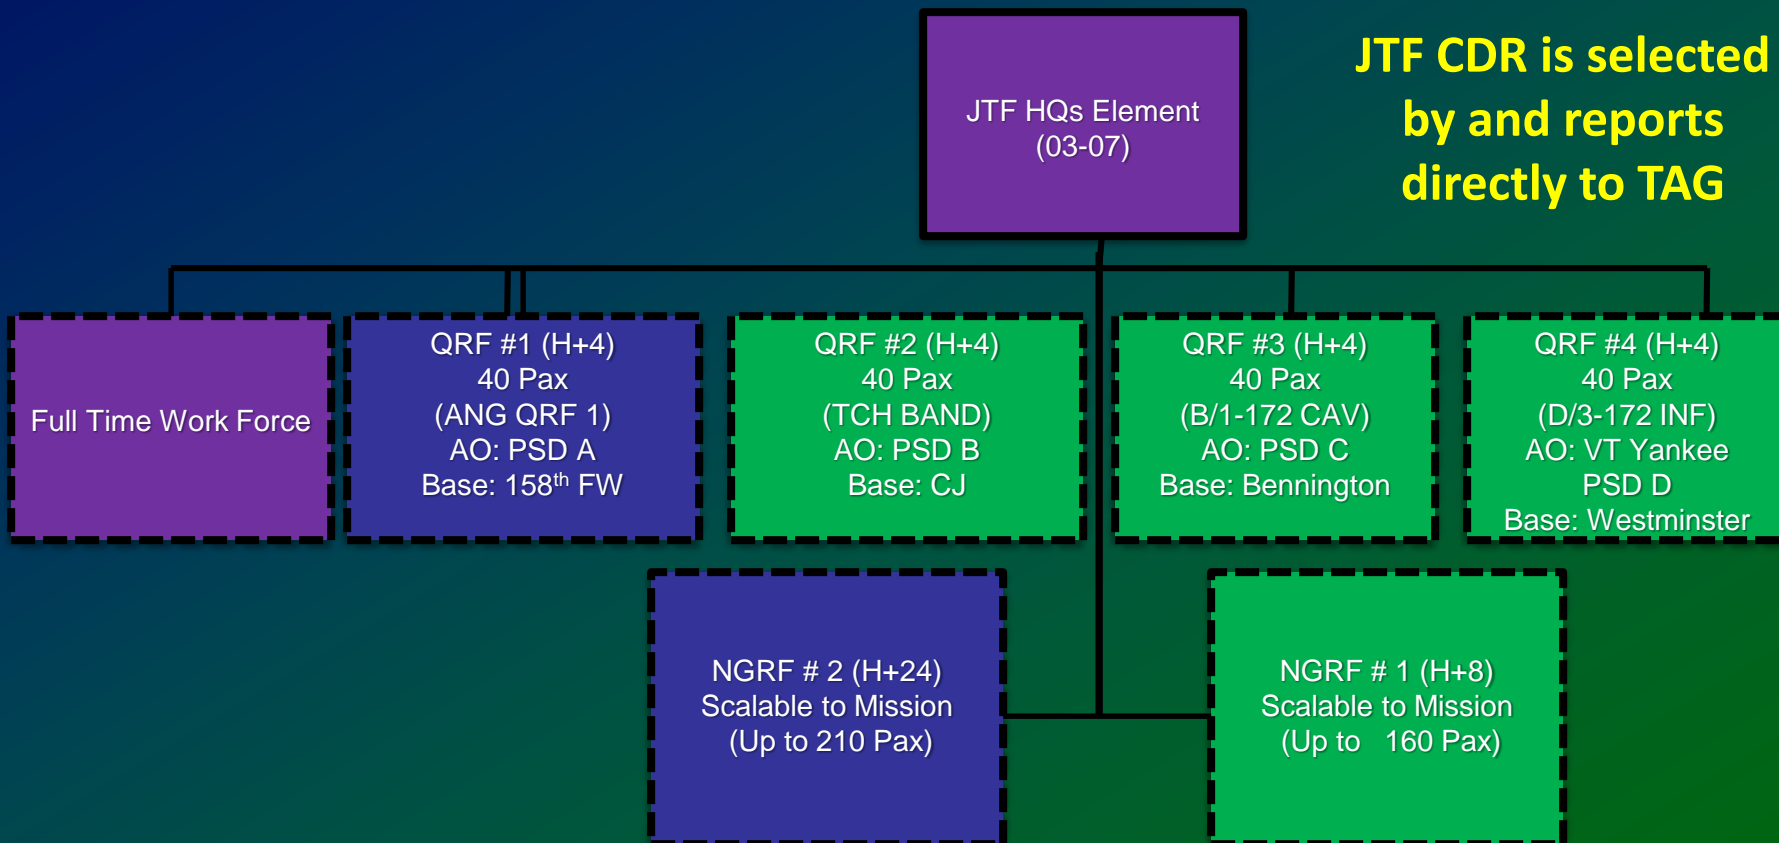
JTF HQs Element
(03-07)

JTF CDR is selected by and reports directly to TAG

Full Time Work Force

QRF #1 (H+4)
40 Pax
(ANG QRF 1)
AO: PSD A
Base: 158$^{th}$ FW

QRF #2 (H+4)
40 Pax
(TCH BAND)
AO: PSD B
Base: CJ

QRF #3 (H+4)
40 Pax
(B/1-172 CAV)
AO: PSD C
Base: Bennington

QRF #4 (H+4)
40 Pax
(D/3-172 INF)
AO: VT Yankee
PSD D
Base: Westminster

NGRF # 2 (H+24)
Scalable to Mission
(Up to 210 Pax)

NGRF # 1 (H+8)
Scalable to Mission
(Up to 160 Pax)